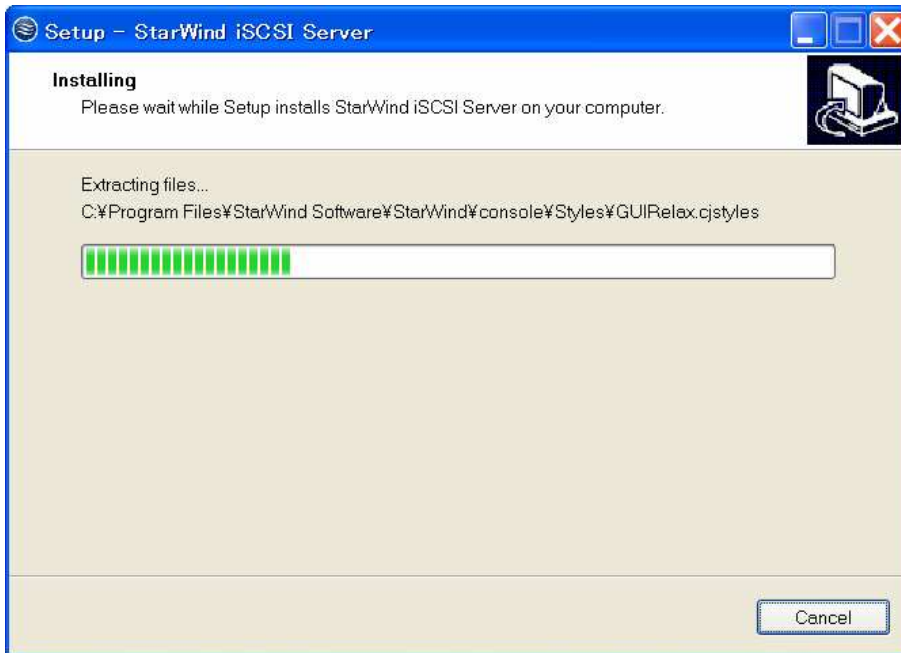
Setup - StarWind iSCSI Server

Installing
Please wait while Setup installs StarWind iSCSI Server on your computer.

Extracting files...
C:¥Program Files¥StarWind Software¥StarWind¥console¥Styles¥GUIRelax.cjstyles

Cancel